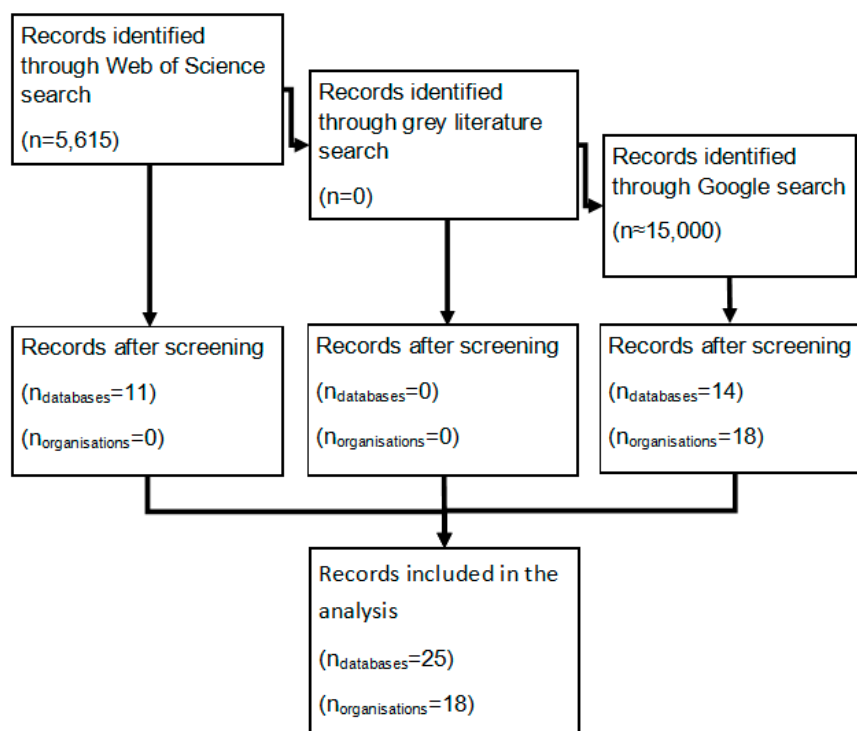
Records identified through Web of Science search

(n=5,615)

Records identified through grey literature search

(n=0)

Records identified through Google search

(n≈15,000)

Records after screening

($n_{databases}$=11)

($n_{organisations}$=0)

Records after screening

($n_{databases}$=0)

($n_{organisations}$=0)

Records after screening

($n_{databases}$=14)

($n_{organisations}$=18)

Records included in the analysis

($n_{databases}$=25)

($n_{organisations}$=18)